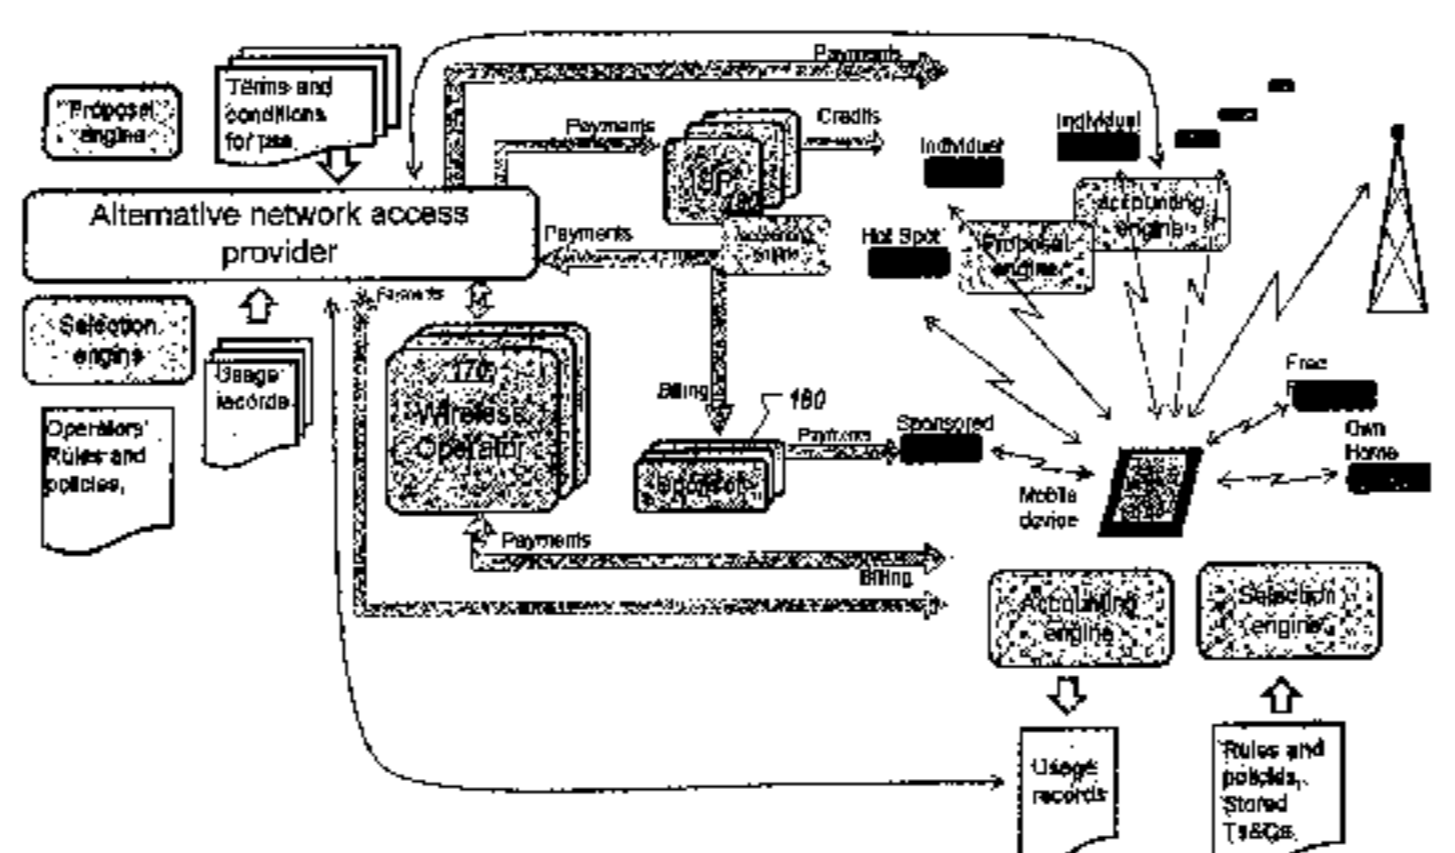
Proposal engine

Terms and conditions for use

Payments

Payments

Credits

ISP

Individual

Individual

Alternative network access provider

Payments

Accounting engine

Hot Spot

Proposal engine

Accounting engine

Payments

Selection engine

Usage records

Operators' Rules and policies,

170

Wireless Operator

Billing

180

Payments

Sponsored

Free

Own Home

Mobile device

Payments

Billing

Accounting engine

Selection engine

Usage records

Rules and policies, Stored Ts&Cs,